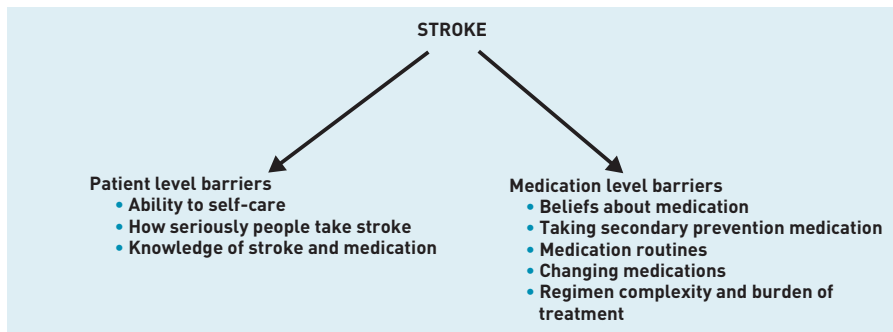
STROKE

Patient level barriers
• Ability to self-care
• How seriously people take stroke
• Knowledge of stroke and medication

Medication level barriers
• Beliefs about medication
• Taking secondary prevention medication
• Medication routines
• Changing medications
• Regimen complexity and burden of treatment